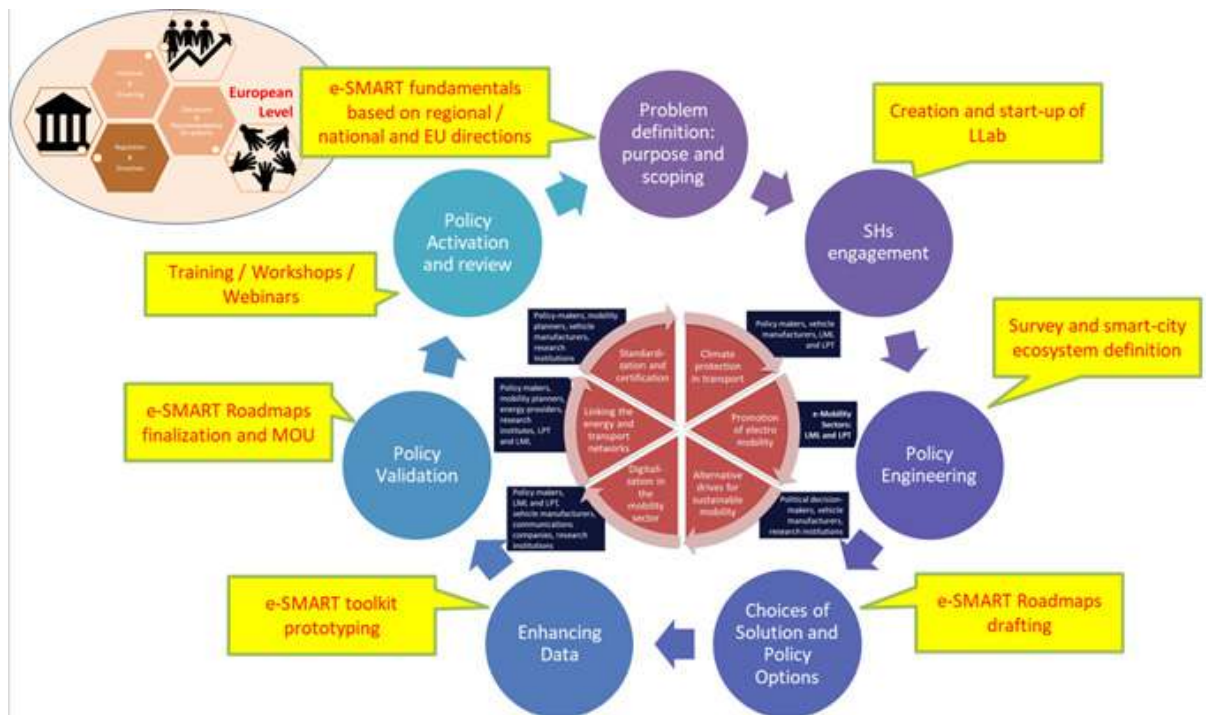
European Level

e-SMART fundamentals based on regional / national and EU directions

Problem definition: purpose and scoping

Creation and start-up of LLab

SHs engagement

Policy Activation and review

Training / Workshops / Webinars

Survey and smart-city ecosystem definition

Policy-makers, mobility planners, vehicle manufacturers, research institutions

Standardisation and certification

Policy makers, vehicle manufacturers, LML and LPT

Climate protection in transport

Policy makers, mobility planners, energy providers, research institutes, LPT and LML

Linking the energy and transport networks

Promotion of electro mobility

e-Mobility Sectors: LML and LPT

e-SMART Roadmaps finalization and MOU

Policy Validation

Digitalisation in the mobility sector

Alternative drives for sustainable mobility

Policy Engineering

Policy makers, LML and LPT, vehicle manufacturers, communications companies, research institutions

Political decision-makers, vehicle manufacturers, research institutions

e-SMART toolkit prototyping

Enhancing Data

Choices of Solution and Policy Options

e-SMART Roadmaps drafting